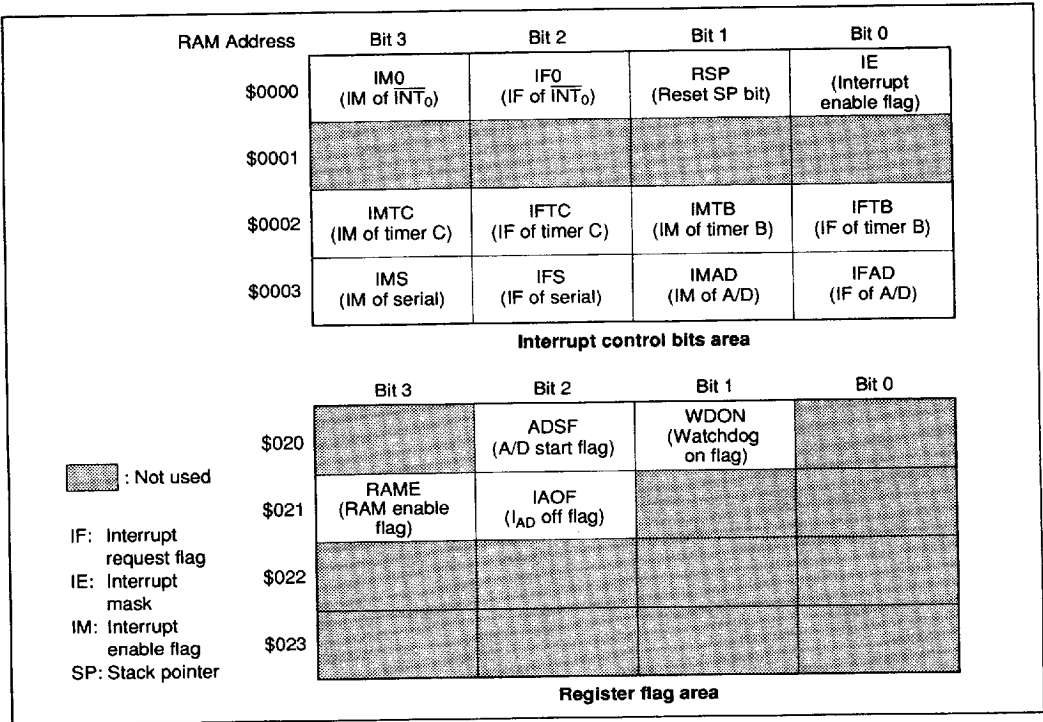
| RAM Address | Bit 3 | Bit 2 | Bit 1 | Bit 0 |
|---|---|---|---|---|
| \$0000 | IM0 (IM of $\overline{INT_0}$) | IF0 (IF of $\overline{INT_0}$) | RSP (Reset SP bit) | IE (Interrupt enable flag) |
| \$0001 | | | | |
| \$0002 | IMTC (IM of timer C) | IFTC (IF of timer C) | IMTB (IM of timer B) | IFTB (IF of timer B) |
| \$0003 | IMS (IM of serial) | IFS (IF of serial) | IMAD (IM of A/D) | IFAD (IF of A/D) |

Interrupt control bits area

| | Bit 3 | Bit 2 | Bit 1 | Bit 0 |
|---|---|---|---|---|
| \$020 | | ADSF (A/D start flag) | WDON (Watchdog on flag) | |
| \$021 | RAME (RAM enable flag) | IAOF ($I_{AD}$ off flag) | | |
| \$022 | | | | |
| \$023 | | | | |

Register flag area

: Not used

IF: Interrupt request flag
IE: Interrupt mask
IM: Interrupt enable flag
SP: Stack pointer